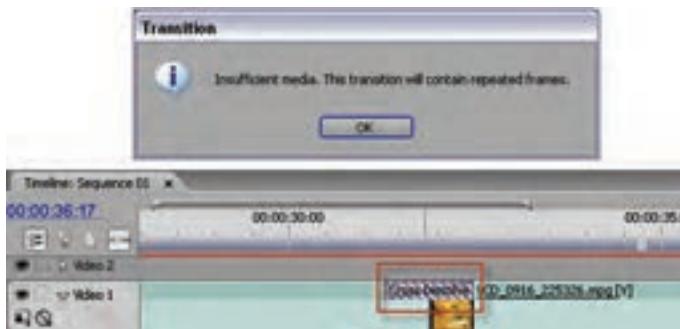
Transition

Insufficient media. This transition will contain repeated frames.

OK

Timeline: Sequence 01 ×

00:00:36:17

00:00:30:00

00:00:35

Video 2

Video 1

Cross Dissolve

CD_0916_225326.mpg [V]